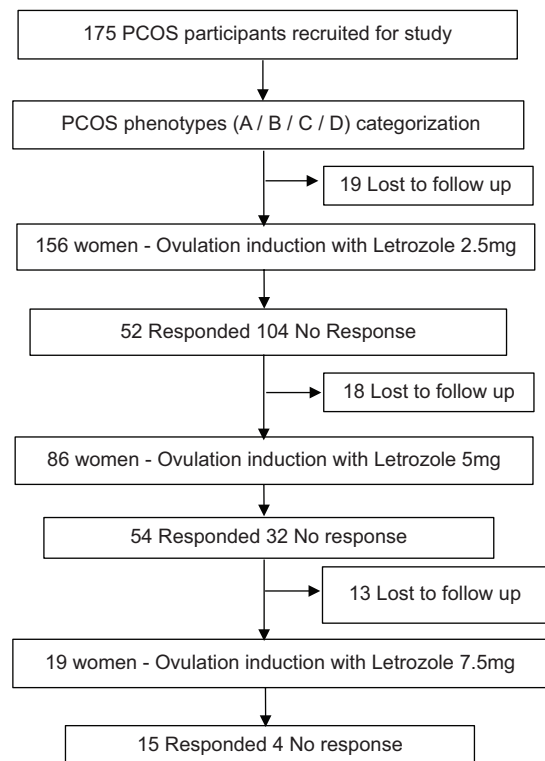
175 PCOS participants recruited for study

PCOS phenotypes (A / B / C / D) categorization

19 Lost to follow up

156 women - Ovulation induction with Letrozole 2.5mg

52 Responded 104 No Response

18 Lost to follow up

86 women - Ovulation induction with Letrozole 5mg

54 Responded 32 No response

13 Lost to follow up

19 women - Ovulation induction with Letrozole 7.5mg

15 Responded 4 No response